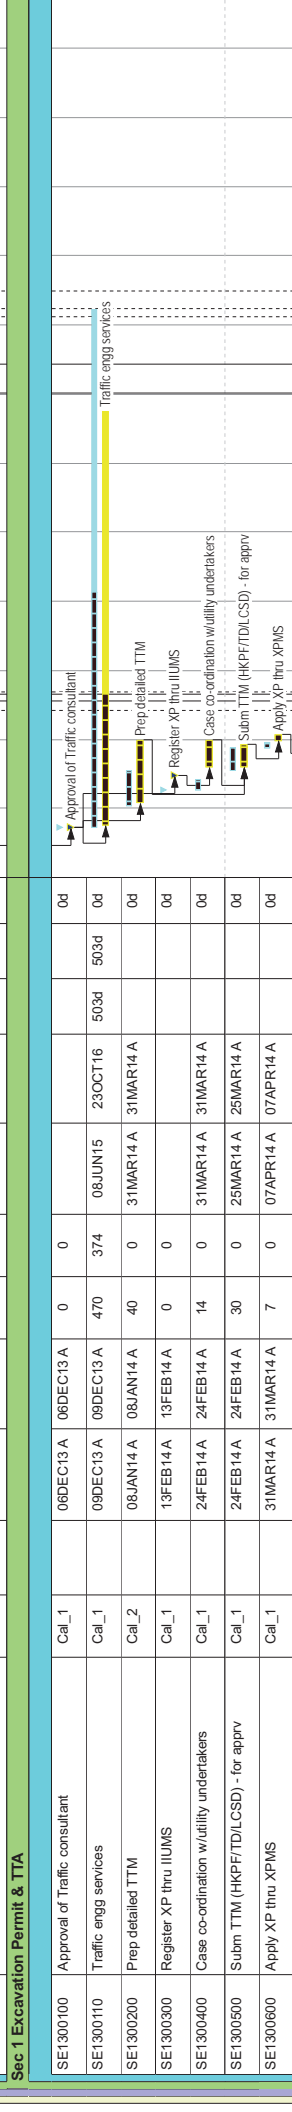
Sec 1 Excavation Permit & TTA

| SE1300100 | Approval of Traffic consultant | Cal_1 | 06DEC13 A | 06DEC13 A | 0 | 0 | | | | 0d |
|---|---|---|---|---|---|---|---|---|---|---|
| SE1300110 | Traffic engg services | Cal_1 | 09DEC13 A | 09DEC13 A | 470 | 374 | 08JUN15 | 23OCT16 | 503d | 503d | 0d |
| SE1300200 | Prep detailed TTM | Cal_2 | 08JAN14 A | 08JAN14 A | 40 | 0 | 31MAR14 A | 31MAR14 A | | | 0d |
| SE1300300 | Register XP thru IIUMS | Cal_1 | 13FEB14 A | 13FEB14 A | 0 | 0 | | | | | 0d |
| SE1300400 | Case co-ordination w/utility undertakers | Cal_1 | 24FEB14 A | 24FEB14 A | 14 | 0 | 31MAR14 A | 31MAR14 A | | | 0d |
| SE1300500 | Subm TTM (HKPF/TD/LCSD) - for apprv | Cal_1 | 24FEB14 A | 24FEB14 A | 30 | 0 | 25MAR14 A | 25MAR14 A | | | 0d |
| SE1300600 | Apply XP thru XPMS | Cal_1 | 31MAR14 A | 31MAR14 A | 7 | 0 | 07APR14 A | 07APR14 A | | | 0d |

Approval of Traffic consultant
Traffic engg services
Prep detailed TTM
Register XP thru IIUMS
Case co-ordination w/utility undertakers
Subm TTM (HKPF/TD/LCSD) - for apprv
Apply XP thru XPMS